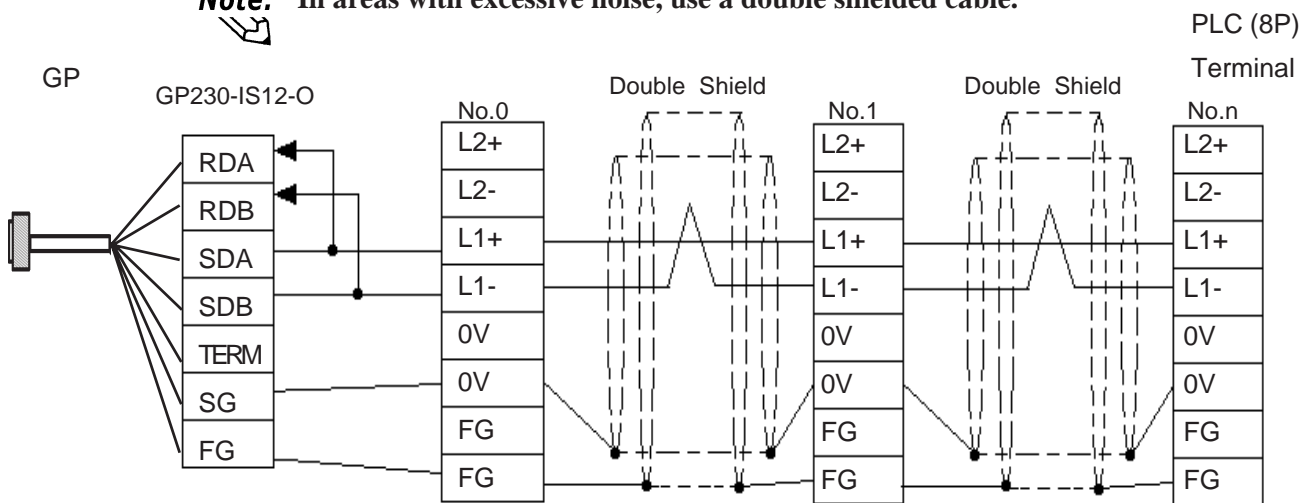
Note: In areas with excessive noise, use a double shielded cable.

PLC (8P) Terminal

GP

GP230-IS12-O

RDA
RDB
SDA
SDB
TERM
SG
FG

Double Shield

Double Shield

No.0
L2+
L2-
L1+
L1-
0V
0V
FG
FG

No.1
L2+
L2-
L1+
L1-
0V
0V
FG
FG

No.n
L2+
L2-
L1+
L1-
0V
0V
FG
FG